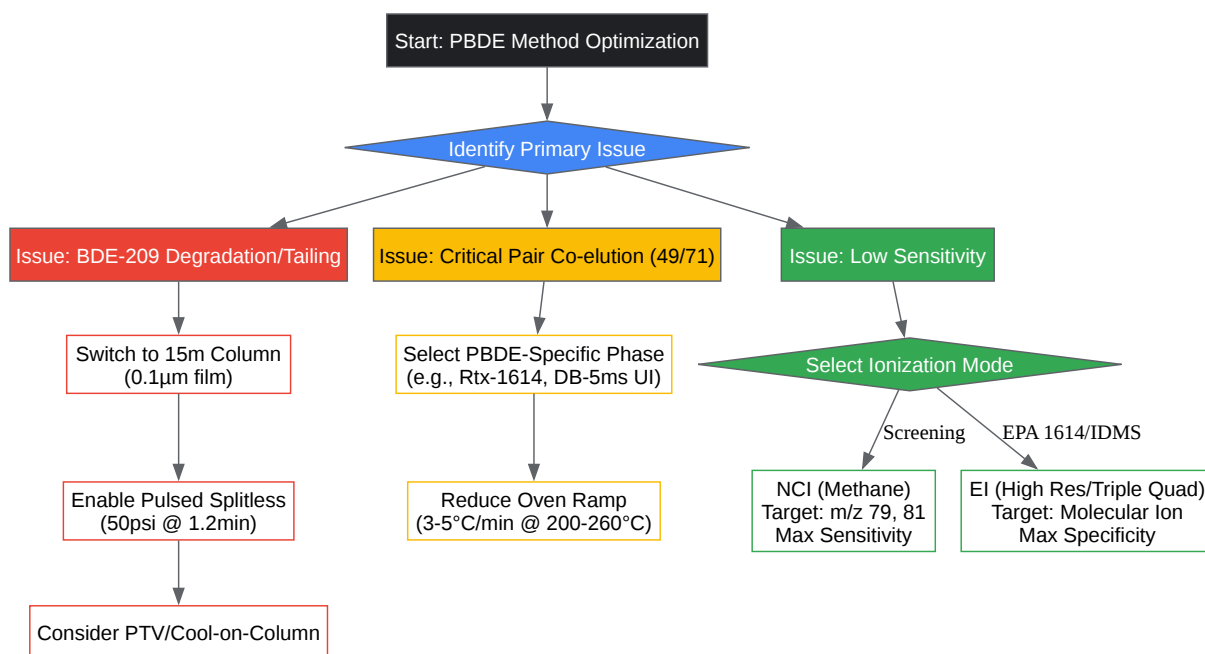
Start: PBDE Method Optimization

Identify Primary Issue

Issue: BDE-209 Degradation/Tailing

Issue: Critical Pair Co-elution (49/71)

Issue: Low Sensitivity

Switch to 15m Column (0.1µm film)

Select PBDE-Specific Phase (e.g., Rtx-1614, DB-5ms UI)

Select Ionization Mode

Screening

EPA 1614/IDMS

Enable Pulsed Splitless (50psi @ 1.2min)

Reduce Oven Ramp (3-5°C/min @ 200-260°C)

NCI (Methane) Target: m/z 79, 81 Max Sensitivity

EI (High Res/Triple Quad) Target: Molecular Ion Max Specificity

Consider PTV/Cool-on-Column